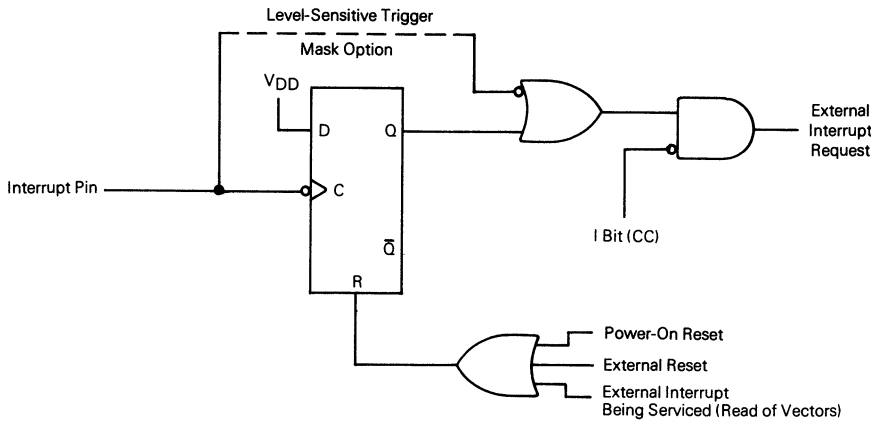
Level-Sensitive Trigger

Mask Option

$V_{DD}$

D

Q

Interrupt Pin

C

$\overline{Q}$

R

External Interrupt Request

I Bit (CC)

Power-On Reset

External Reset

External Interrupt Being Serviced (Read of Vectors)